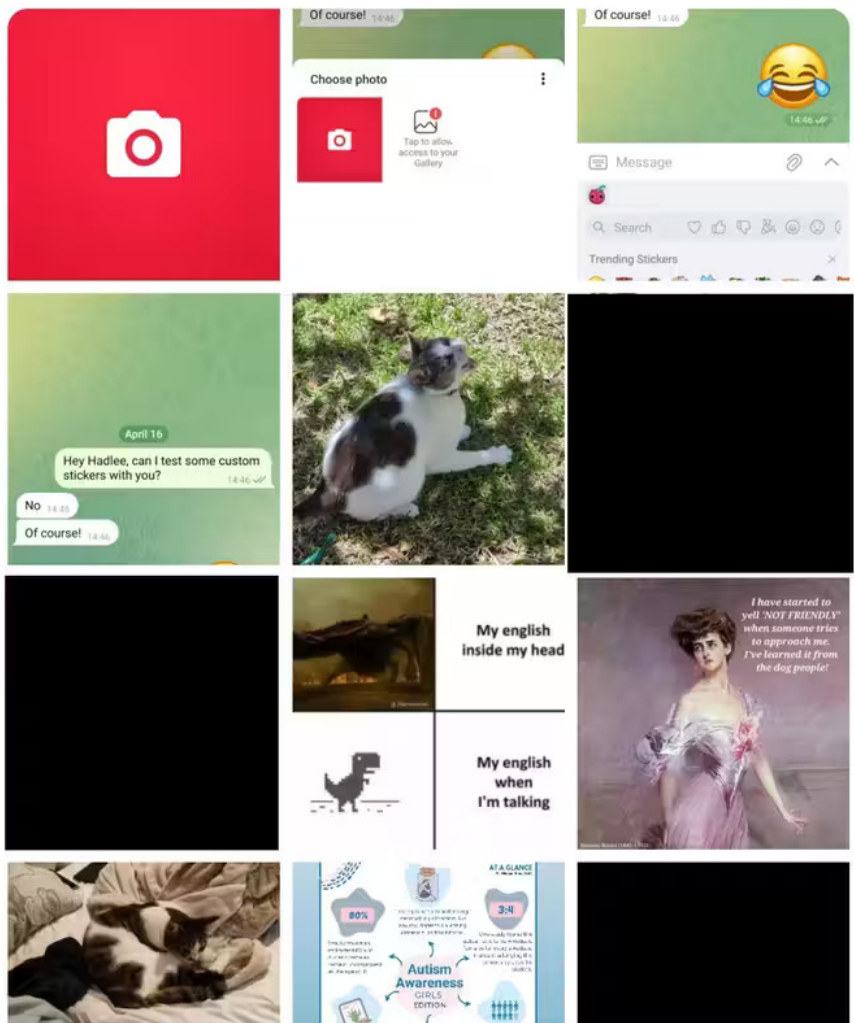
Of course! 14:46

Choose photo

Tap to allow access to your Gallery

Of course! 14:46

14:46

Message

Search

Trending Stickers

April 16

Hey Hadlee, can I test some custom stickers with you? 14:46

No 14:46

Of course! 14:46

My english inside my head

My english when I'm talking

I have started to yell "NOT FRIENDLY" when someone tries to approach me. I've learned it from the dog people!

AT A GLANCE

80%

3:4

Autism Awareness GIRLS EDITION